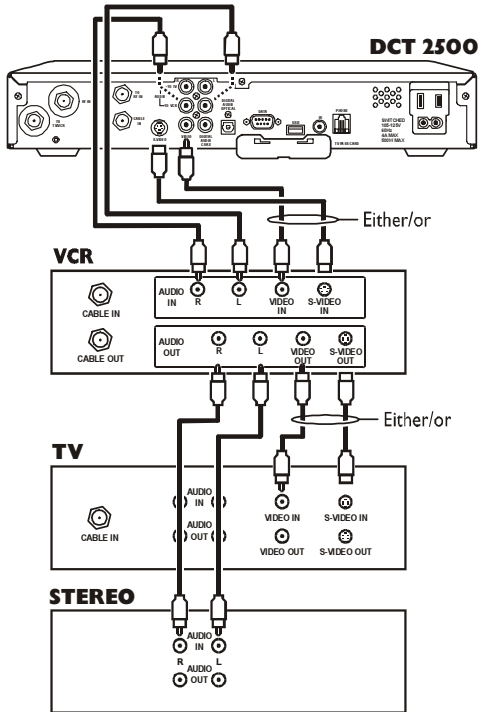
DCT 2500

Either/or

VCR

CABLE IN

CABLE OUT

AUDIO IN

R

L

VIDEO IN

S-VIDEO IN

AUDIO OUT

R

L

VIDEO OUT

S-VIDEO OUT

Either/or

TV

CABLE IN

AUDIO IN

AUDIO OUT

VIDEO IN

S-VIDEO IN

VIDEO OUT

S-VIDEO OUT

STEREO

AUDIO IN

R

L

AUDIO OUT